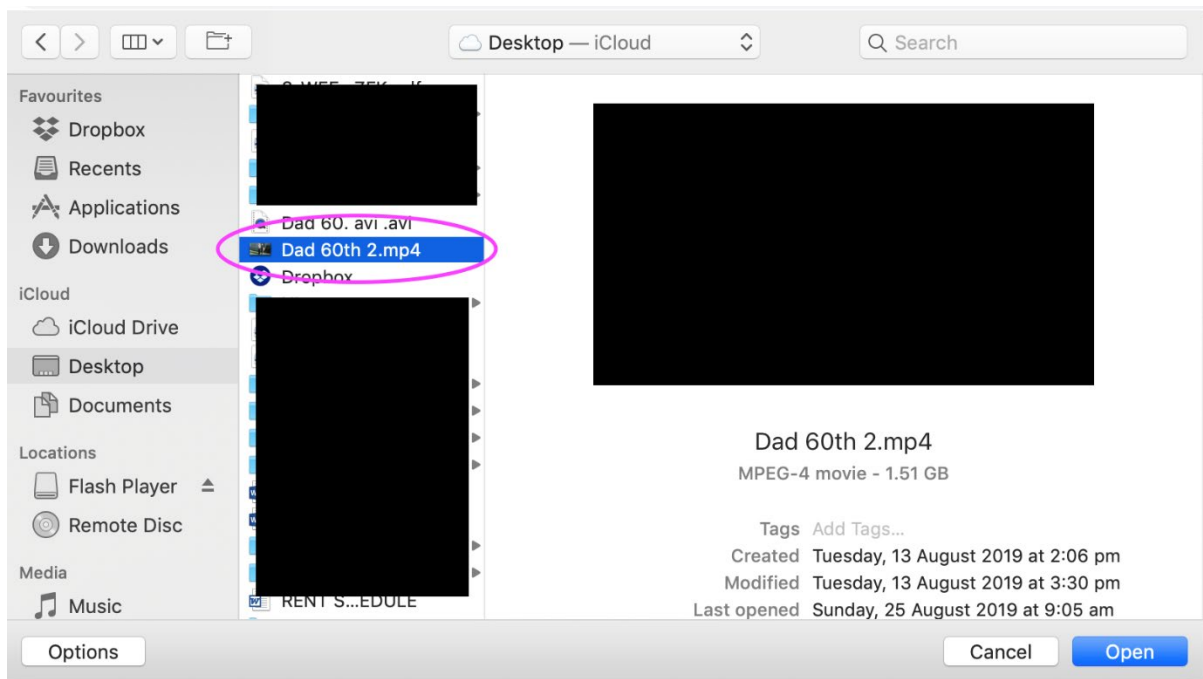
Desktop — iCloud

Search

Favourites
Dropbox
Recents
Applications
Downloads

iCloud
iCloud Drive
Desktop
Documents

Locations
Flash Player
Remote Disc

Media
Music

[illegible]
Dad 60. avi .avi
Dad 60th 2.mp4
Dropbox
RENT S...EDULE

Dad 60th 2.mp4
MPEG-4 movie - 1.51 GB

Tags Add Tags...
Created Tuesday, 13 August 2019 at 2:06 pm
Modified Tuesday, 13 August 2019 at 3:30 pm
Last opened Sunday, 25 August 2019 at 9:05 am

Options
Cancel
Open